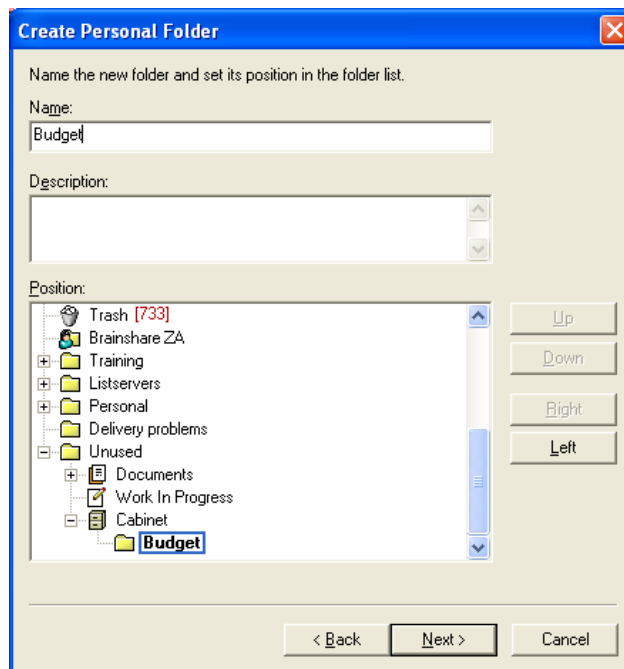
Create Personal Folder

Name the new folder and set its position in the folder list.

Name:

Budget

Description:

Position:

Trash [733]
Brainshare ZA
Training
Listservers
Personal
Delivery problems
Unused
Documents
Work In Progress
Cabinet
Budget

Up

Down

Right

Left

< Back

Next >

Cancel